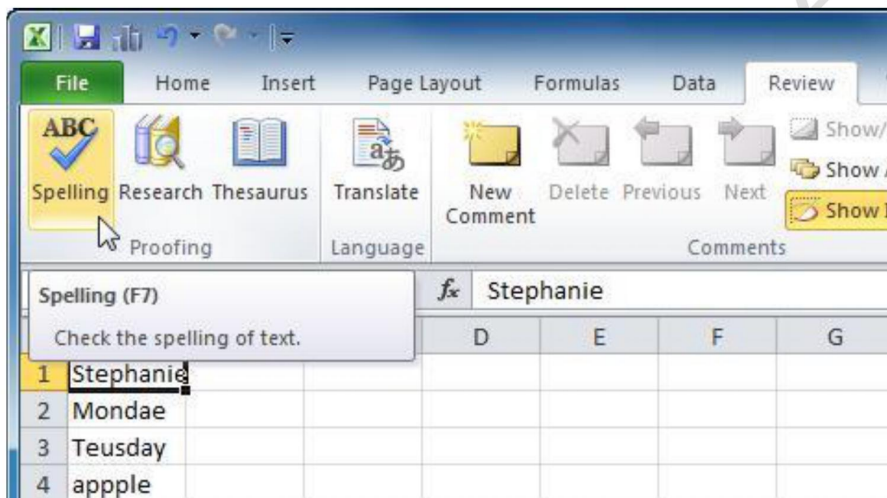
File Home Insert Page Layout Formulas Data Review

ABC

Spelling Research Thesaurus

Proofing

Translate

Language

New Comment Delete Previous Next

Comments

Show/

Show

Show

Spelling (F7)

Check the spelling of text.

$f_x$ Stephanie

| | | | D | E | F | G |
|---|---|---|---|---|---|---|
| 1 | Stephanie | | | | | |
| 2 | Mondae | | | | | |
| 3 | Teusday | | | | | |
| 4 | appple | | | | | |